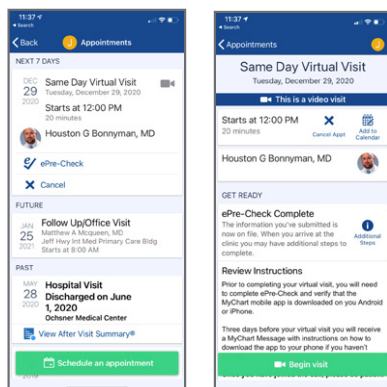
11:37
Search

Back Appointments

NEXT 7 DAYS

DEC 29 2020 Same Day Virtual Visit
Tuesday, December 29, 2020
Starts at 12:00 PM
20 minutes

Houston G Bonnyman, MD

ePre-Check

Cancel

FUTURE

JAN 25 2021 Follow Up/Office Visit
Matthew A Mcqueen, MD
Jeff Hwy Int Med Primary Care Bldg
Starts at 12:00 PM

PAST

MAY 28 2020 Hospital Visit
Discharged on June 1, 2020
Ochsner Medical Center

View After Visit Summary®

Schedule an appointment

11:37
Search

Appointments

Same Day Virtual Visit
Tuesday, December 29, 2020

This is a video visit

Starts at 12:00 PM
20 minutes

Cancel Appt

Add to Calendar

Houston G Bonnyman, MD

GET READY

ePre-Check Complete
The information you've submitted is now on file. When you arrive at the clinic you may have additional steps to complete.

Additional Steps

Review Instructions
Prior to completing your virtual visit, you will need to complete ePre-Check and verify that the MyChart mobile app is downloaded on your Android or iPhone.

Three days before your virtual visit you will receive a MyChart Message with instructions on how to download the app to your phone if you haven't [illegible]

Begin visit